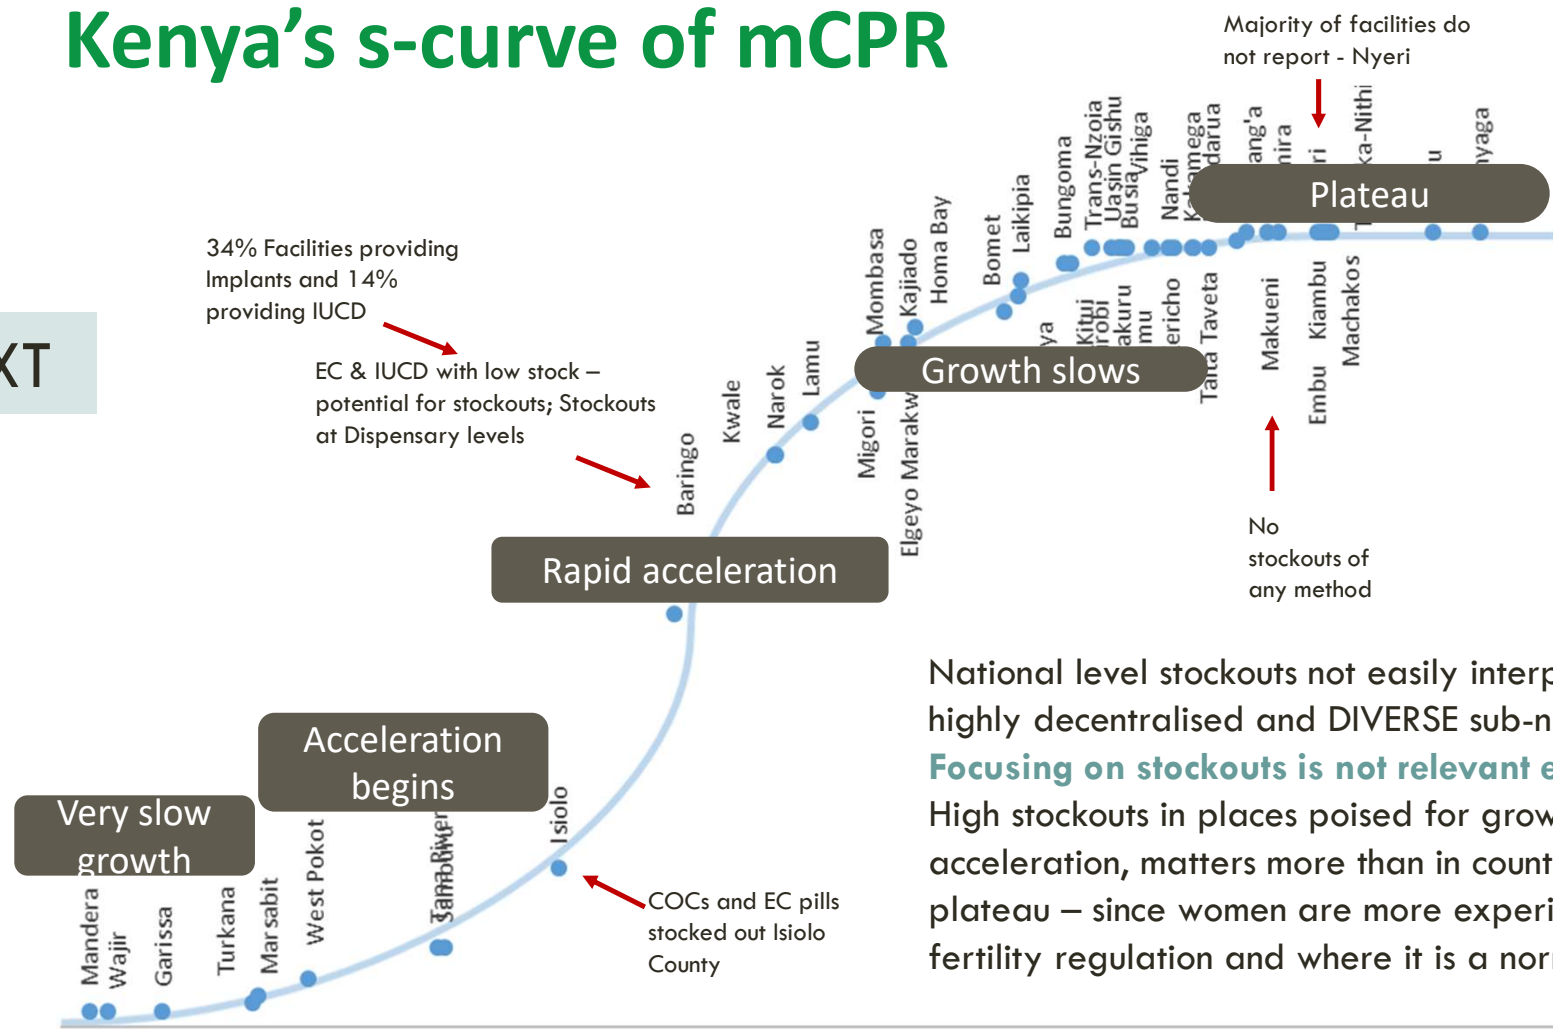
Kenya's s-curve of mCPR

Majority of facilities do not report - Nyeri

XT

34% Facilities providing Implants and 14% providing IUCD

EC & IUCD with low stock – potential for stockouts; Stockouts at Dispensary levels

Plateau

Growth slows

Rapid acceleration

Acceleration begins

Very slow growth

No stockouts of any method

COCs and EC pills stocked out Isiolo County

Mandera
Wajir
Garissa
Turkana
Marsabit
West Pokot
Tana River
Samburu
Isiolo
Baringo
Kwale
Narok
Lamu
Migori
Elgeyo Marakwet
Mombasa
Kajiado
Homa Bay
Bomet
Laikipia
Bungoma
Trans-Nzoia
Uasin Gishu
Busia
Vihiga
Nandi
Kakamega
Nyandarua
Taita Taveta
Makueni
Embu
Kiambu
Machakos
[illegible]ang'a
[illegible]mira
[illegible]ri
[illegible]ka-Nithi
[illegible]u
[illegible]nyaga
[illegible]ya
Kitui
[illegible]robi
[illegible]akuru
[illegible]mu
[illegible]ericho

National level stockouts not easily interp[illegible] highly decentralised and DIVERSE sub-n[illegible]
Focusing on stockouts is not relevant e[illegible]
High stockouts in places poised for grow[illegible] acceleration, matters more than in count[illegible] plateau – since women are more experi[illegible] fertility regulation and where it is a nor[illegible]